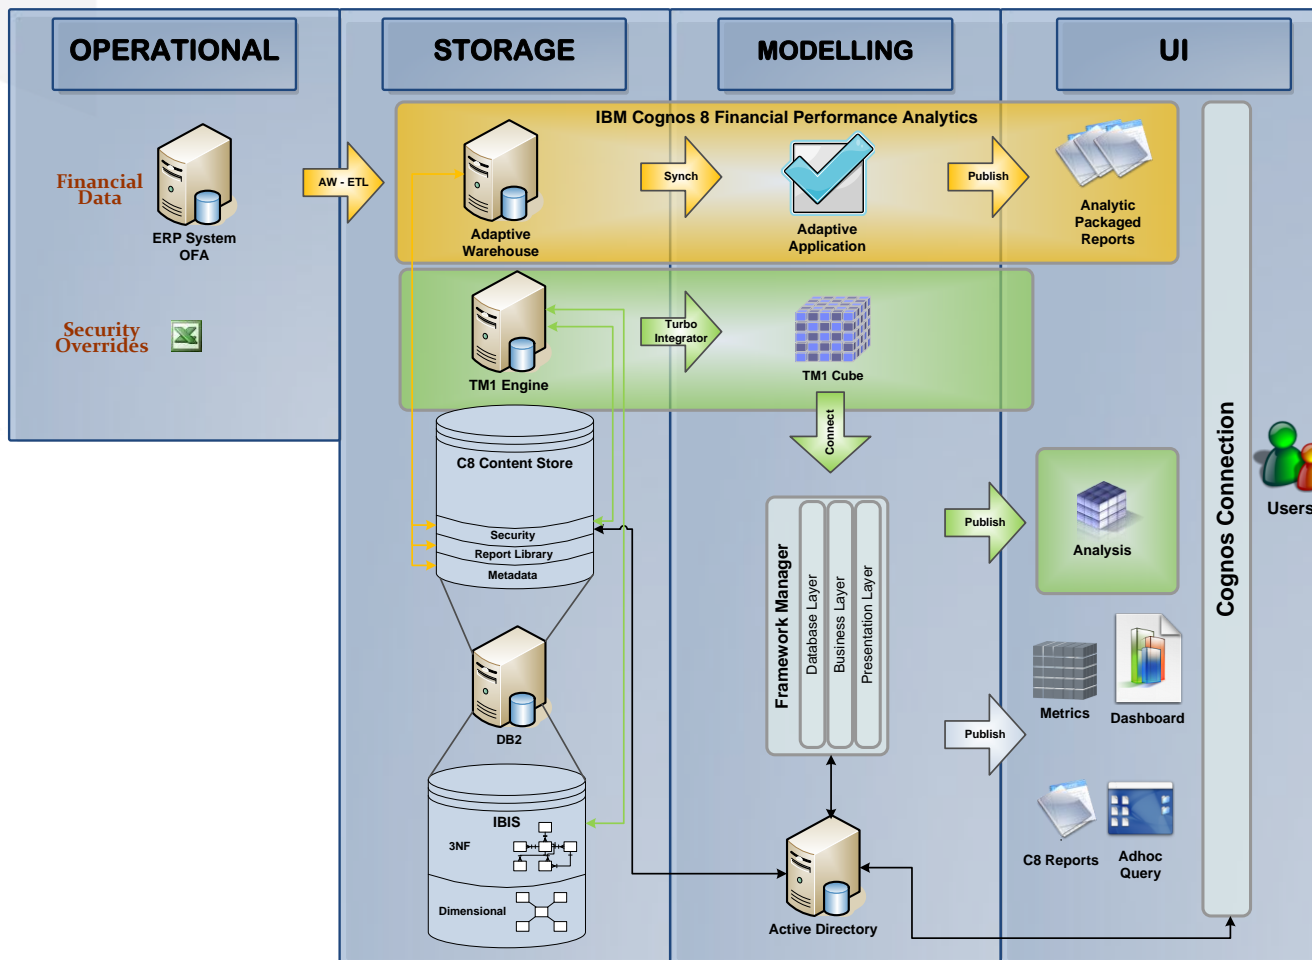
OPERATIONAL

STORAGE

MODELLING

UI

IBM Cognos 8 Financial Performance Analytics

Financial Data

ERP System OFA

AW - ETL

Adaptive Warehouse

Synch

Adaptive Application

Publish

Analytic Packaged Reports

Security Overrides

TM1 Engine

Turbo Integrator

TM1 Cube

Connect

C8 Content Store

Security

Report Library

Metadata

DB2

IBIS

3NF

Dimensional

Framework Manager

Database Layer

Business Layer

Presentation Layer

Publish

Analysis

Metrics

Dashboard

Publish

C8 Reports

Adhoc Query

Active Directory

Cognos Connection

Users